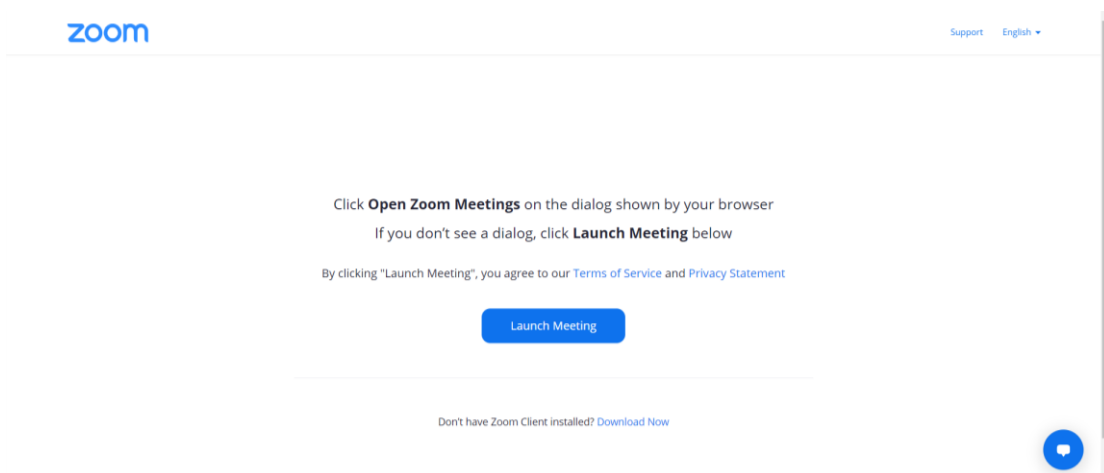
zoom

Support English

Click **Open Zoom Meetings** on the dialog shown by your browser

If you don't see a dialog, click **Launch Meeting** below

By clicking "Launch Meeting", you agree to our Terms of Service and Privacy Statement

Launch Meeting

Don't have Zoom Client installed? Download Now